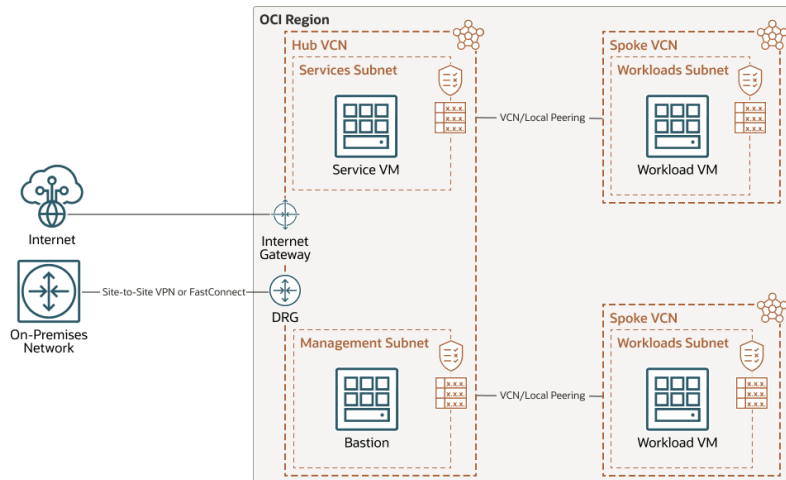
OCI Region

Hub VCN

Services Subnet

X.X.X.
X.X.X.
X.X.X.

Service VM

VCN/Local Peering

Spoke VCN

Workloads Subnet

X.X.X.
X.X.X.
X.X.X.

Workload VM

Internet

Internet Gateway

On-Premises Network

Site-to-Site VPN or FastConnect

DRG

Management Subnet

X.X.X.
X.X.X.
X.X.X.

Bastion

VCN/Local Peering

Spoke VCN

Workloads Subnet

X.X.X.
X.X.X.
X.X.X.

Workload VM